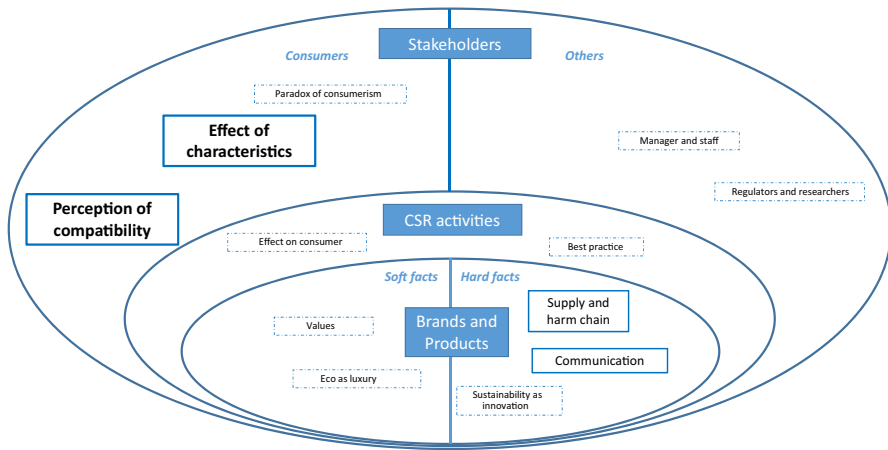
Stakeholders

Consumers

Others

Paradox of consumerism

Effect of characteristics

Manager and staff

Regulators and researchers

Perception of compatibility

CSR activities

Effect on consumer

Best practice

Soft facts

Hard facts

Values

Brands and Products

Supply and harm chain

Communication

Eco as luxury

Sustainability as innovation